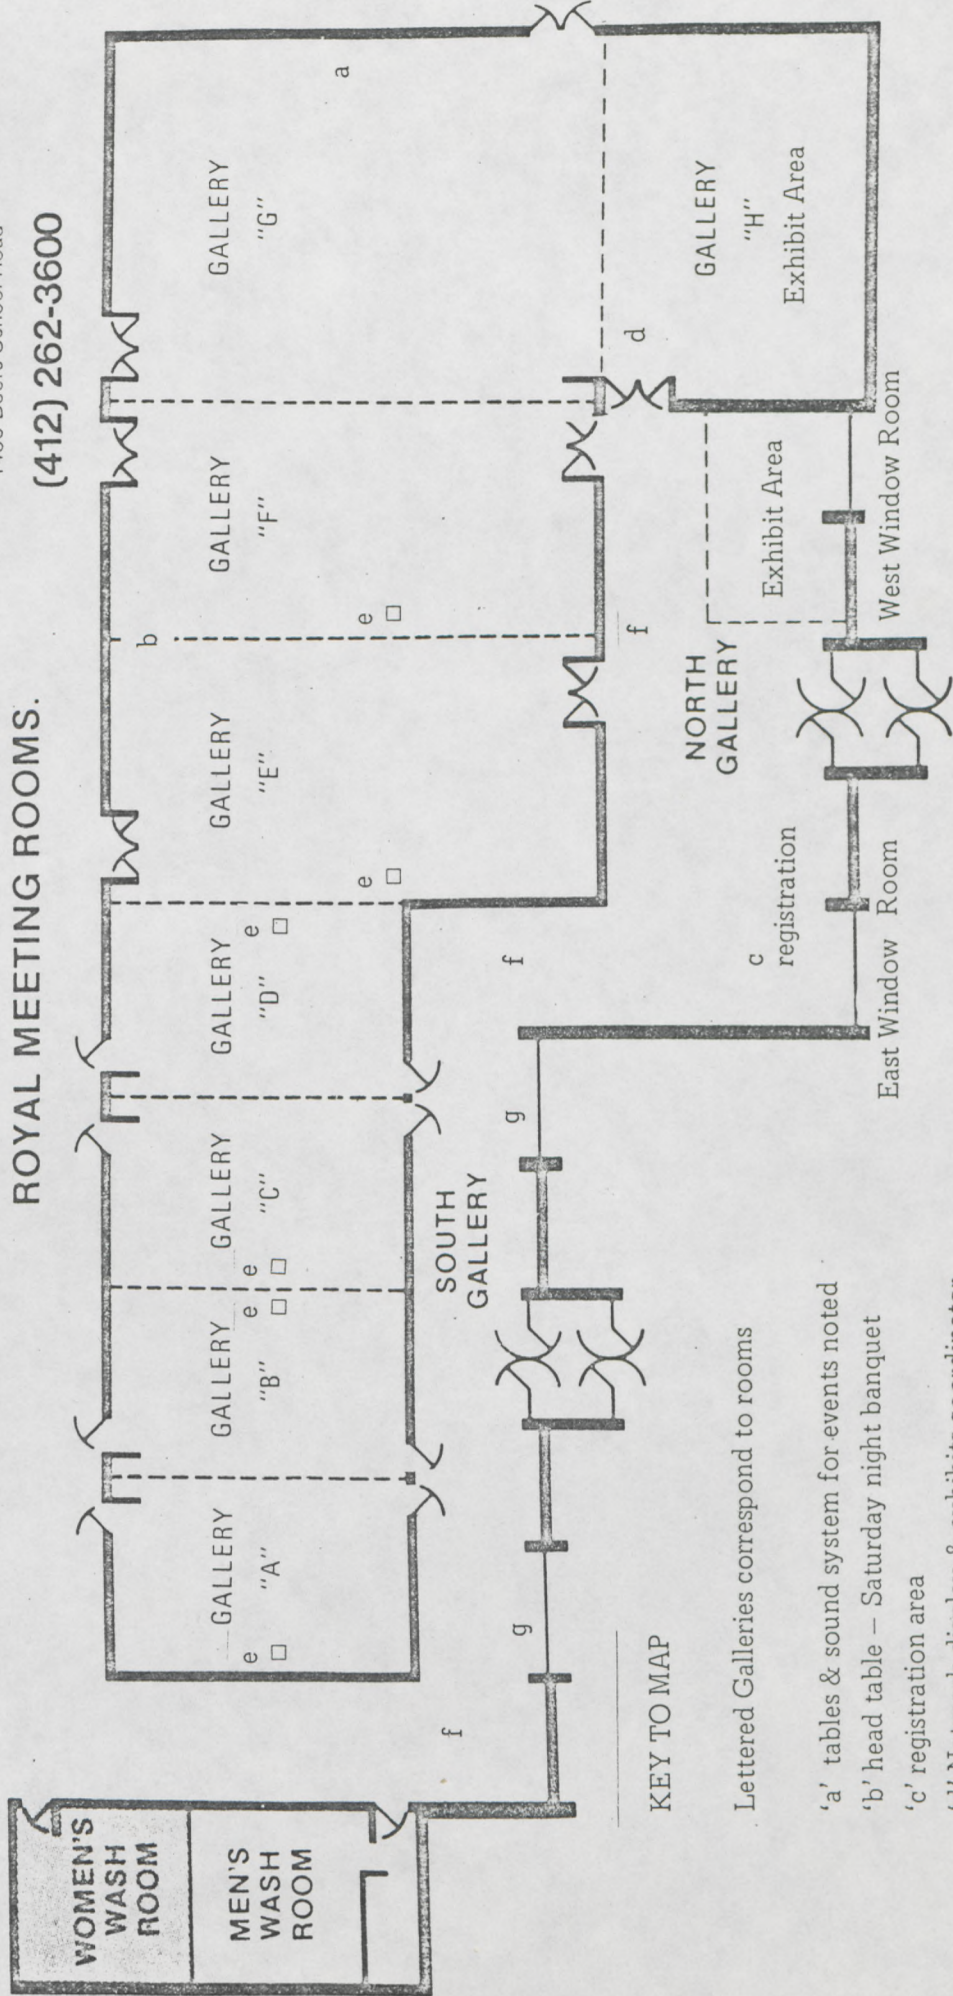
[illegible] Road

ROYAL MEETING ROOMS.

(412) 262-3600

WOMEN'S WASH ROOM

MEN'S WASH ROOM

GALLERY "A"

GALLERY "B"

GALLERY "C"

GALLERY "D"

GALLERY "E"

GALLERY "F"

GALLERY "G"

GALLERY "H" Exhibit Area

SOUTH GALLERY

NORTH GALLERY

Exhibit Area

c registration

East Window Room

West Window Room

a b c d e e e e e e f f f g g g

KEY TO MAP

Lettered Galleries correspond to rooms

'a' tables & sound system for events noted

'b' head table – Saturday night banquet

'c' registration area

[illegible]